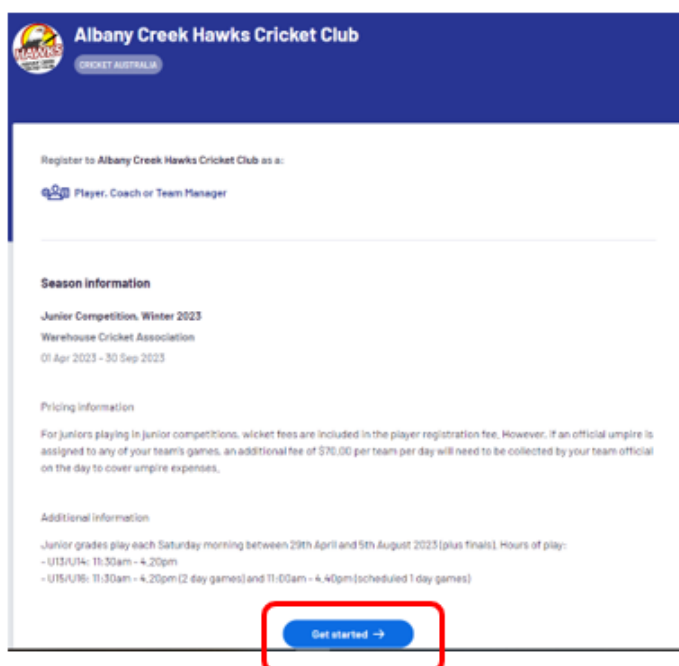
HAWKS

Albany Creek Hawks Cricket Club

CRICKET AUSTRALIA

Register to Albany Creek Hawks Cricket Club as a:

Player, Coach or Team Manager

Season information

Junior Competition, Winter 2023

Warehouse Cricket Association

01 Apr 2023 - 30 Sep 2023

Pricing information

For juniors playing in junior competitions, wicket fees are included in the player registration fee. However, if an official umpire is assigned to any of your team's games, an additional fee of $70.00 per team per day will need to be collected by your team official on the day to cover umpire expenses.

Additional information

Junior grades play each Saturday morning between 29th April and 5th August 2023 (plus finals). Hours of play:
- U13/U14: 11:30am - 4.20pm
- U15/U16: 11:30am - 4.20pm (2 day games) and 11:00am - 4.40pm (scheduled 1 day games)

Get started →